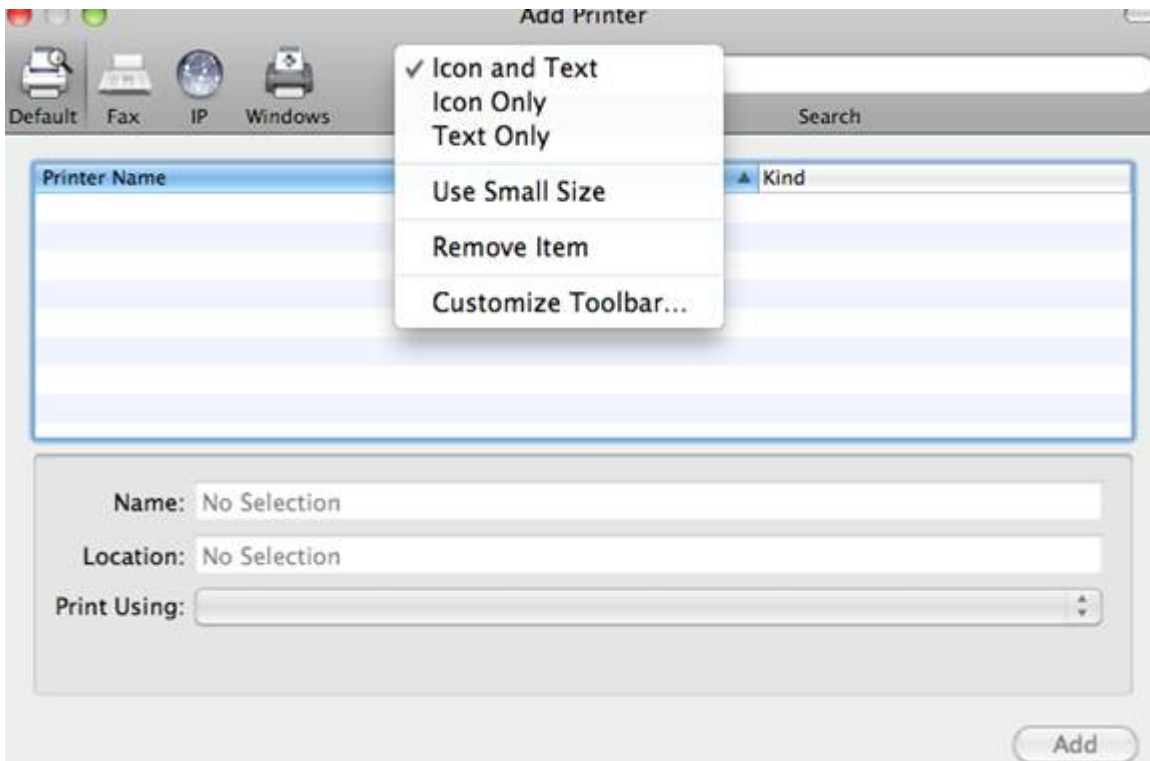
Add Printer

Default Fax IP Windows

✓ Icon and Text
Icon Only
Text Only

Use Small Size

Remove Item

Customize Toolbar...

Search

| Printer Name | ▲ Kind |
|---|---|

Name: No Selection

Location: No Selection

Print Using:

Add